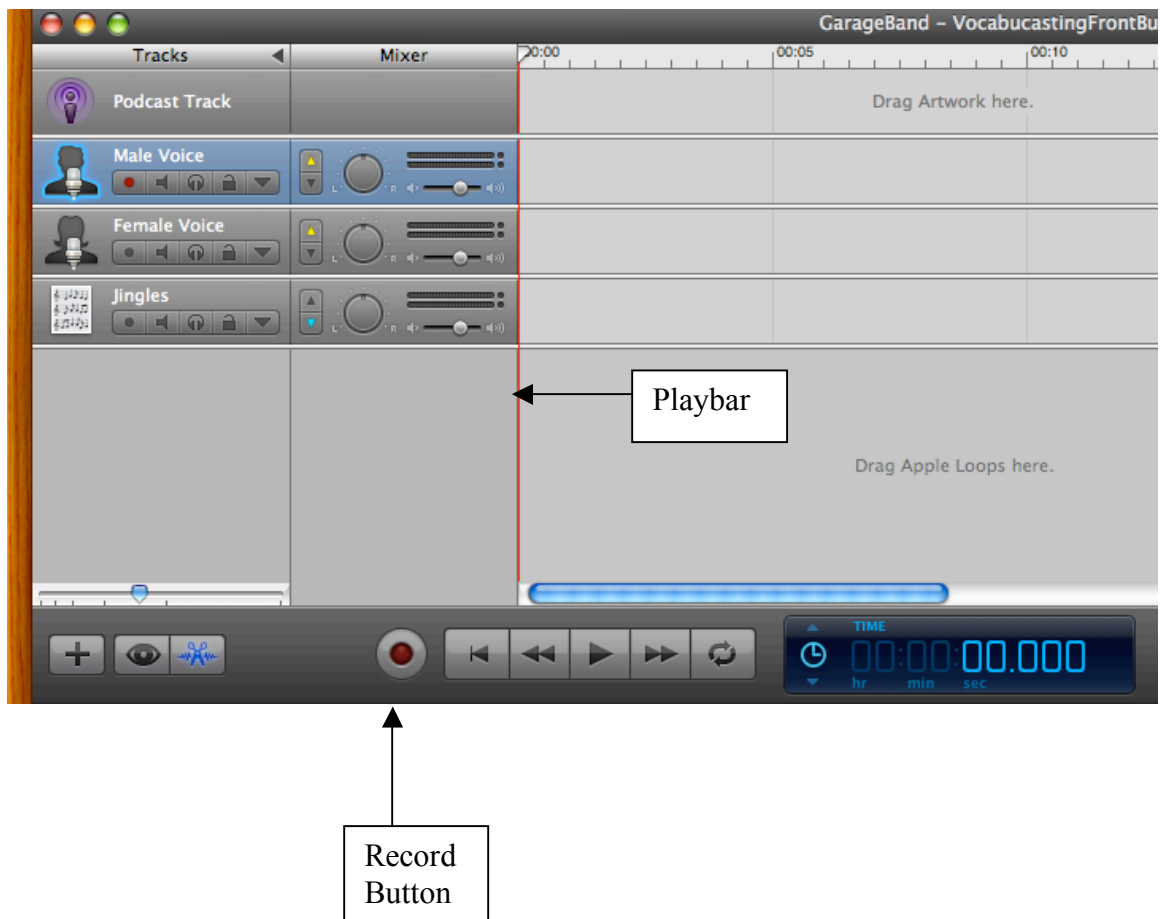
GarageBand - VocabucastingFrontBu

Tracks

Mixer

00:00

00:05

00:10

Podcast Track

Drag Artwork here.

Male Voice

Female Voice

Jingles

Playbar

Drag Apple Loops here.

TIME

00:00:00.000

hr min sec

Record Button